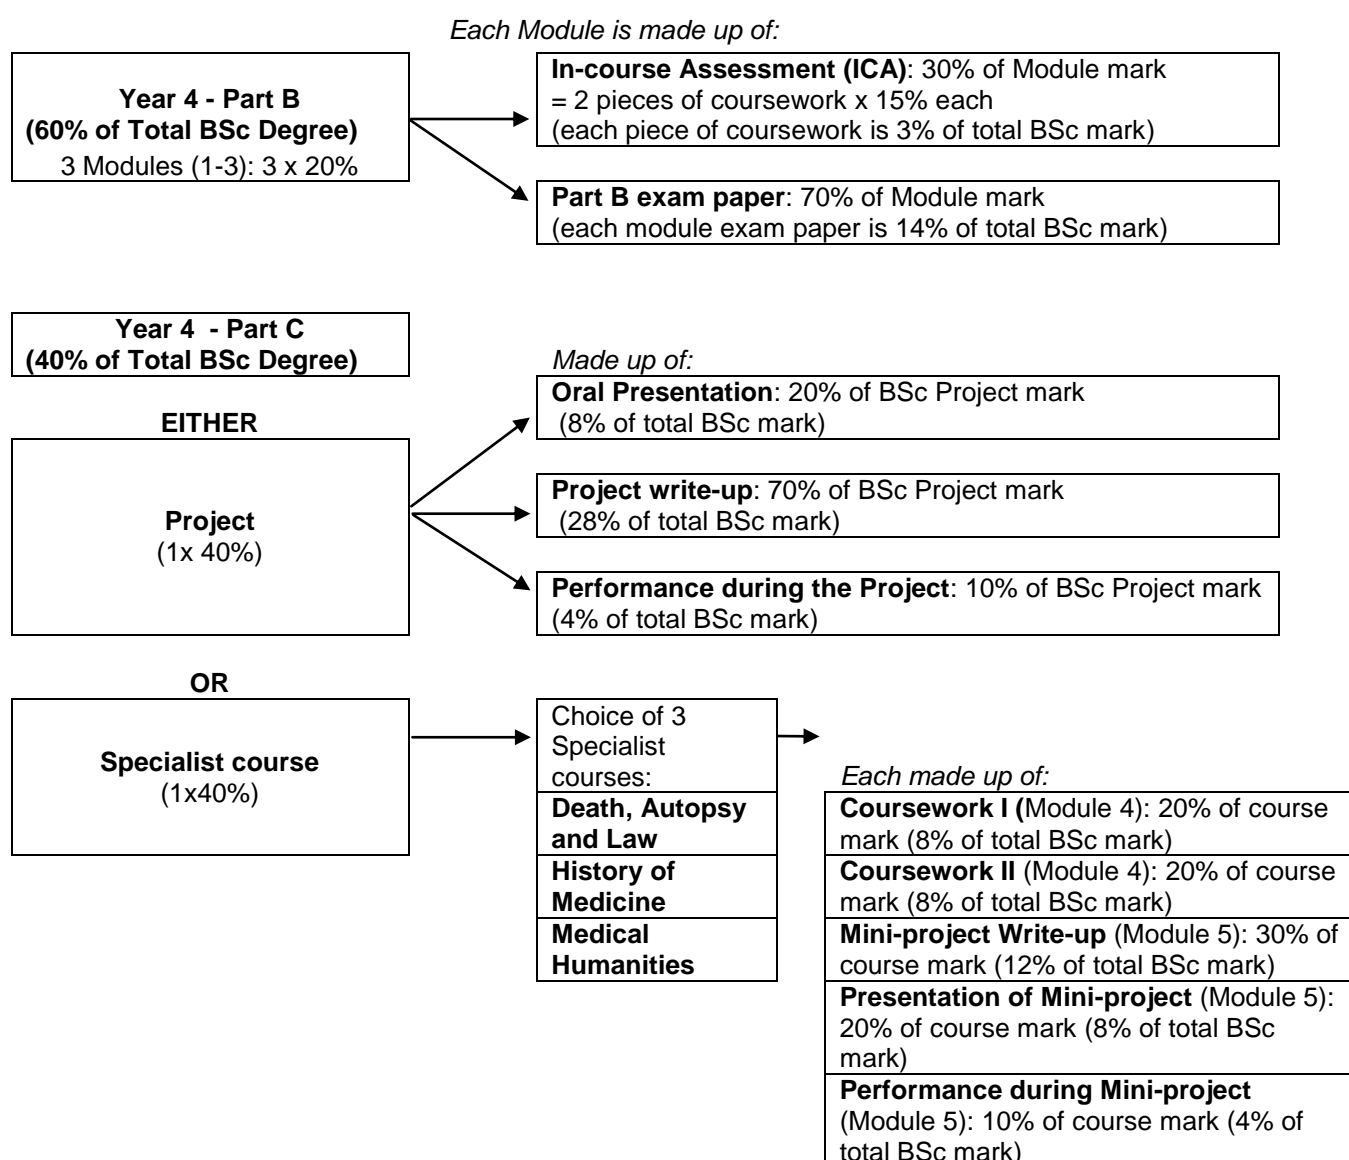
Each Module is made up of:

Year 4 - Part B
(60% of Total BSc Degree)
3 Modules (1-3): 3 x 20%

In-course Assessment (ICA): 30% of Module mark
= 2 pieces of coursework x 15% each
(each piece of coursework is 3% of total BSc mark)

Part B exam paper: 70% of Module mark
(each module exam paper is 14% of total BSc mark)

Year 4 - Part C
(40% of Total BSc Degree)

Made up of:

EITHER

Project
(1x 40%)

Oral Presentation: 20% of BSc Project mark
(8% of total BSc mark)

Project write-up: 70% of BSc Project mark
(28% of total BSc mark)

Performance during the Project: 10% of BSc Project mark
(4% of total BSc mark)

OR

Specialist course
(1x40%)

Choice of 3 Specialist courses:

| Death, Autopsy and Law |
|---|
| History of Medicine |
| Medical Humanities |

Each made up of:

| Coursework I (Module 4): 20% of course mark (8% of total BSc mark) |
|---|
| Coursework II (Module 4): 20% of course mark (8% of total BSc mark) |
| Mini-project Write-up (Module 5): 30% of course mark (12% of total BSc mark) |
| Presentation of Mini-project (Module 5): 20% of course mark (8% of total BSc mark) |
| Performance during Mini-project (Module 5): 10% of course mark (4% of total BSc mark) |